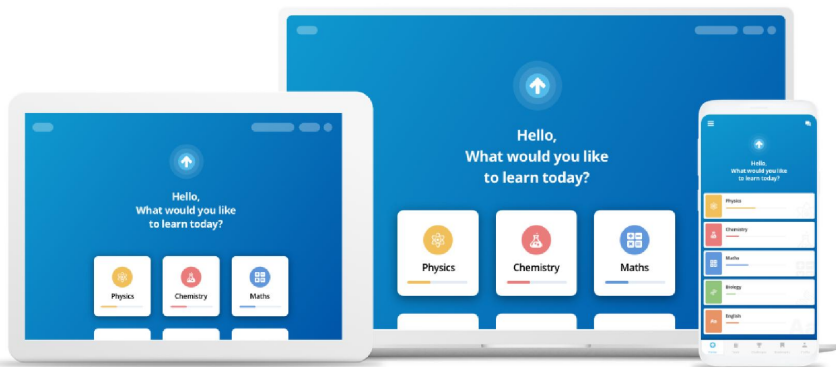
Hello,
What would you like to learn today?

Physics
Chemistry
Maths

Hello,
What would you like to learn today?

Physics
Chemistry
Maths

Hello,
What would you like to learn today?

Physics
Chemistry
Maths
Biology
English